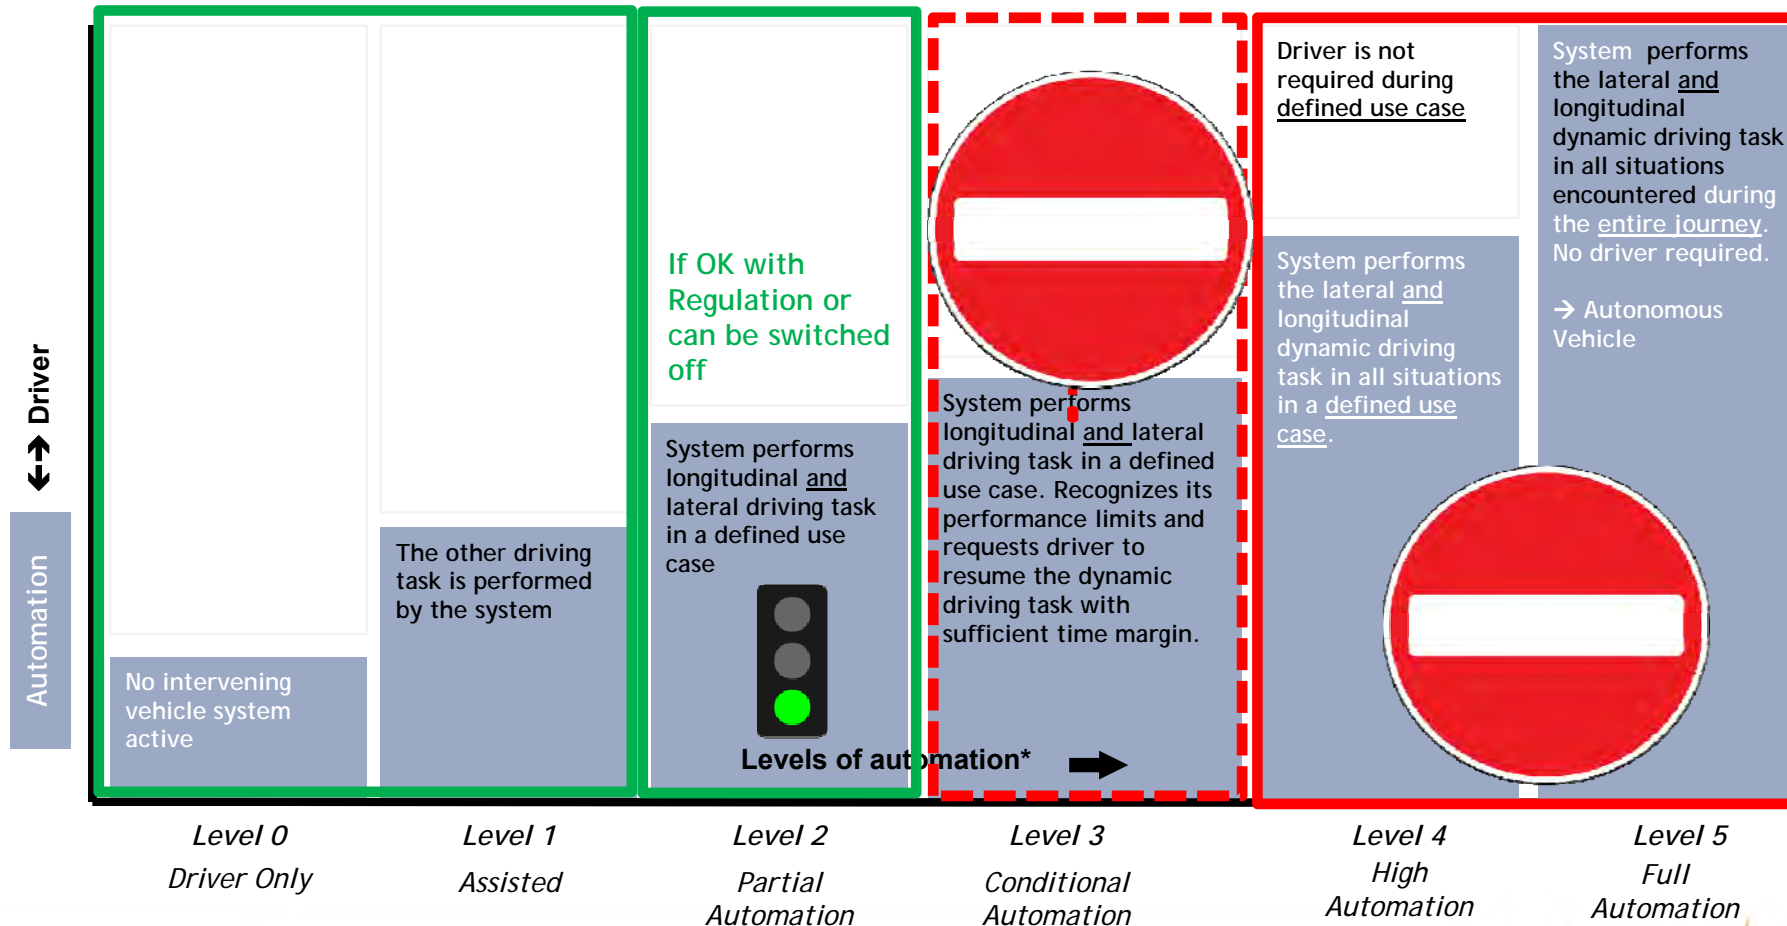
Driver

Automation

No intervening vehicle system active

The other driving task is performed by the system

If OK with Regulation or can be switched off

System performs longitudinal and lateral driving task in a defined use case

System performs longitudinal and lateral driving task in a defined use case. Recognizes its performance limits and requests driver to resume the dynamic driving task with sufficient time margin.

Driver is not required during defined use case

System performs the lateral and longitudinal dynamic driving task in all situations in a defined use case.

System performs the lateral and longitudinal dynamic driving task in all situations encountered during the entire journey. No driver required.

→ Autonomous Vehicle

Levels of automation*

Level 0
Driver Only

Level 1
Assisted

Level 2
Partial Automation

Level 3
Conditional Automation

Level 4
High Automation

Level 5
Full Automation